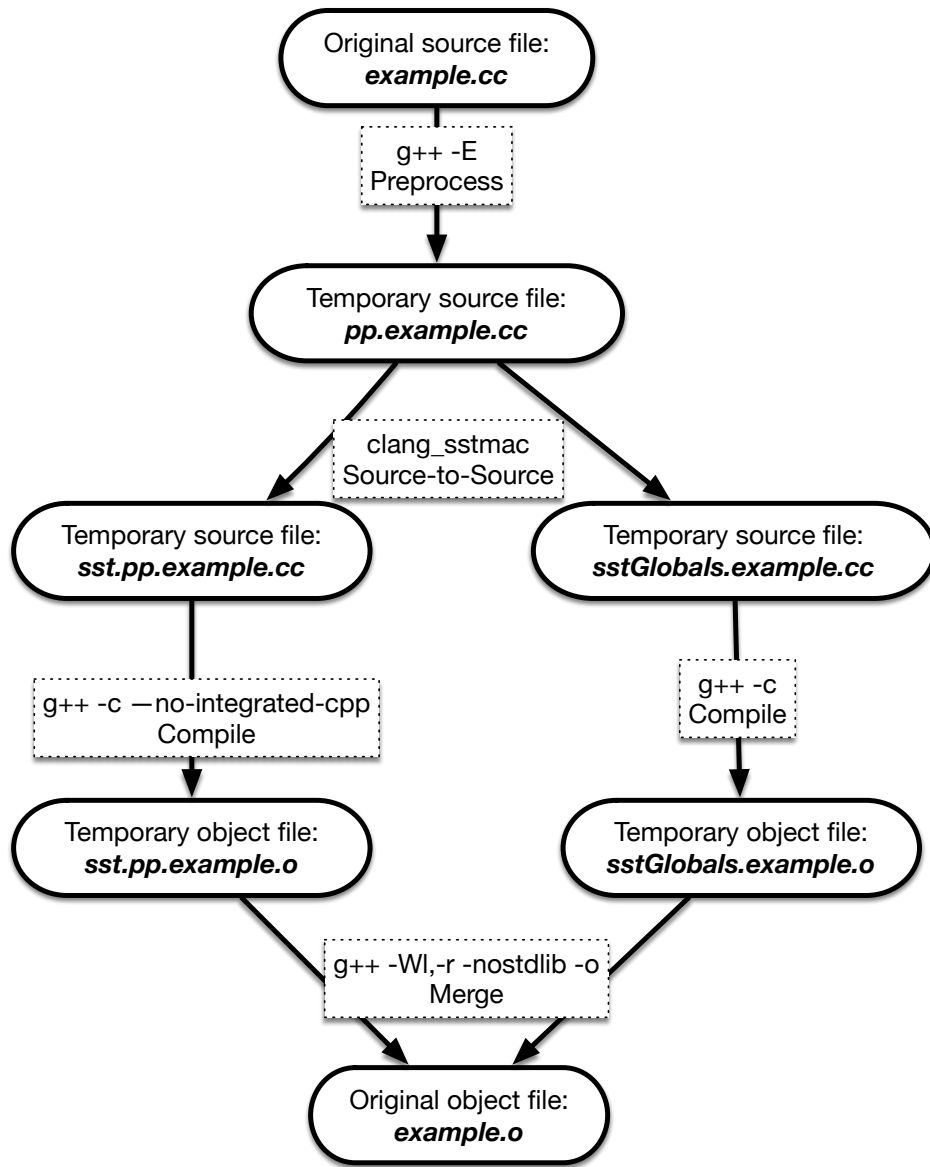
Original source file:
*example.cc*

g++ -E
Preprocess

Temporary source file:
*pp.example.cc*

clang_sstmac
Source-to-Source

Temporary source file:
*sst.pp.example.cc*

g++ -c —no-integrated-cpp
Compile

Temporary object file:
*sst.pp.example.o*

Temporary source file:
*sstGlobals.example.cc*

g++ -c
Compile

Temporary object file:
*sstGlobals.example.o*

g++ -Wl,-r -nostdlib -o
Merge

Original object file:
*example.o*